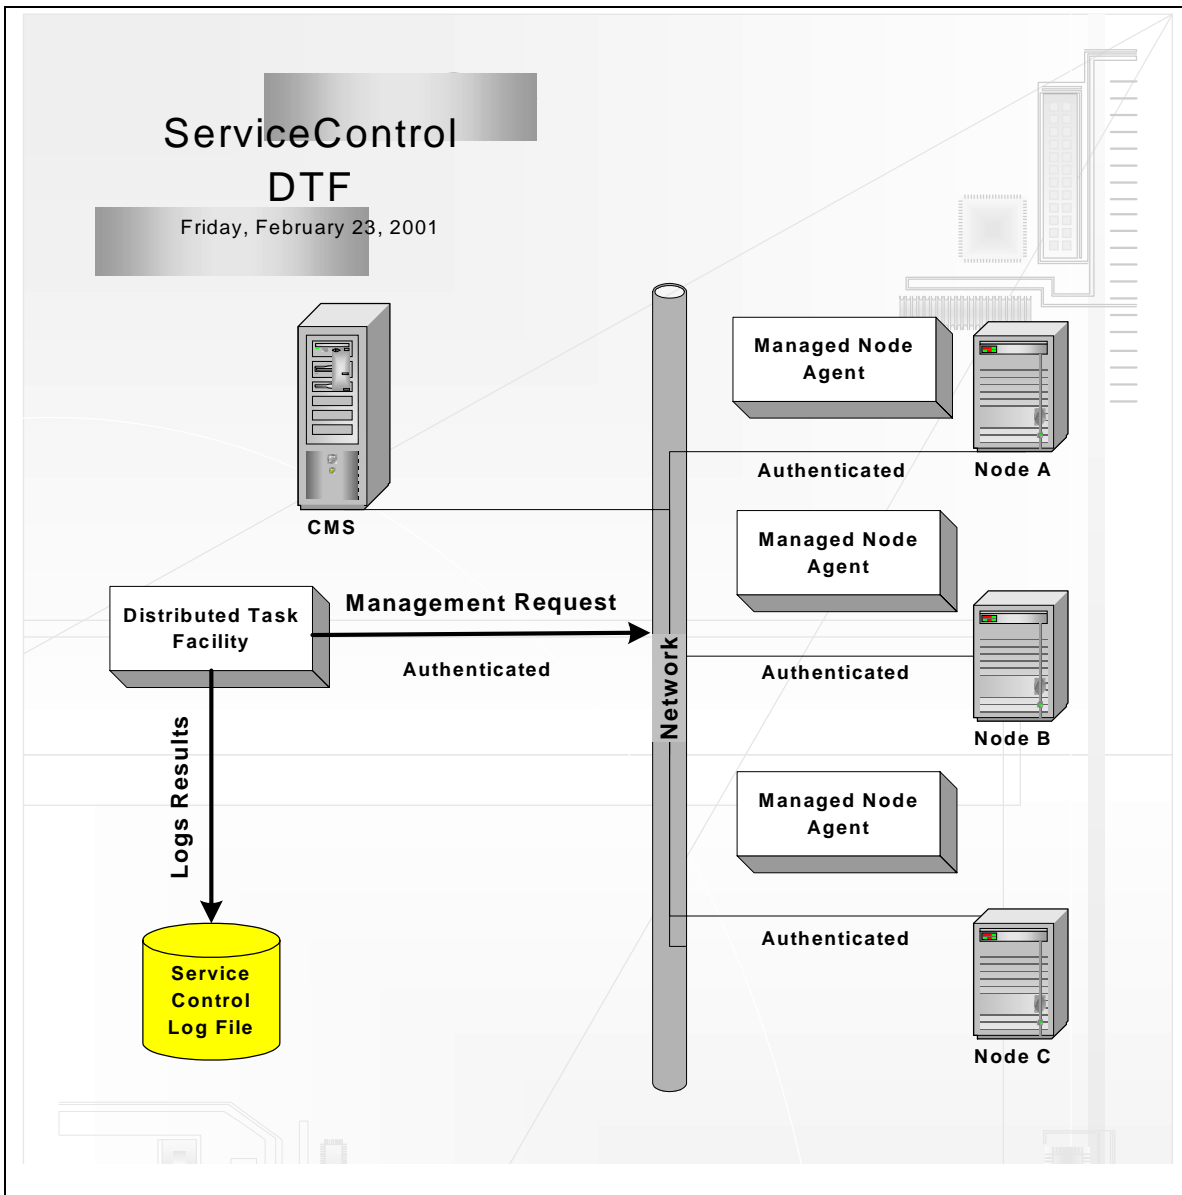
ServiceControl DTF

Friday, February 23, 2001

CMS

Managed Node Agent

Node A

Authenticated

Managed Node Agent

Distributed Task Facility

Management Request

Authenticated

Network

Authenticated

Node B

Logs Results

Managed Node Agent

Authenticated

Service Control Log File

Node C